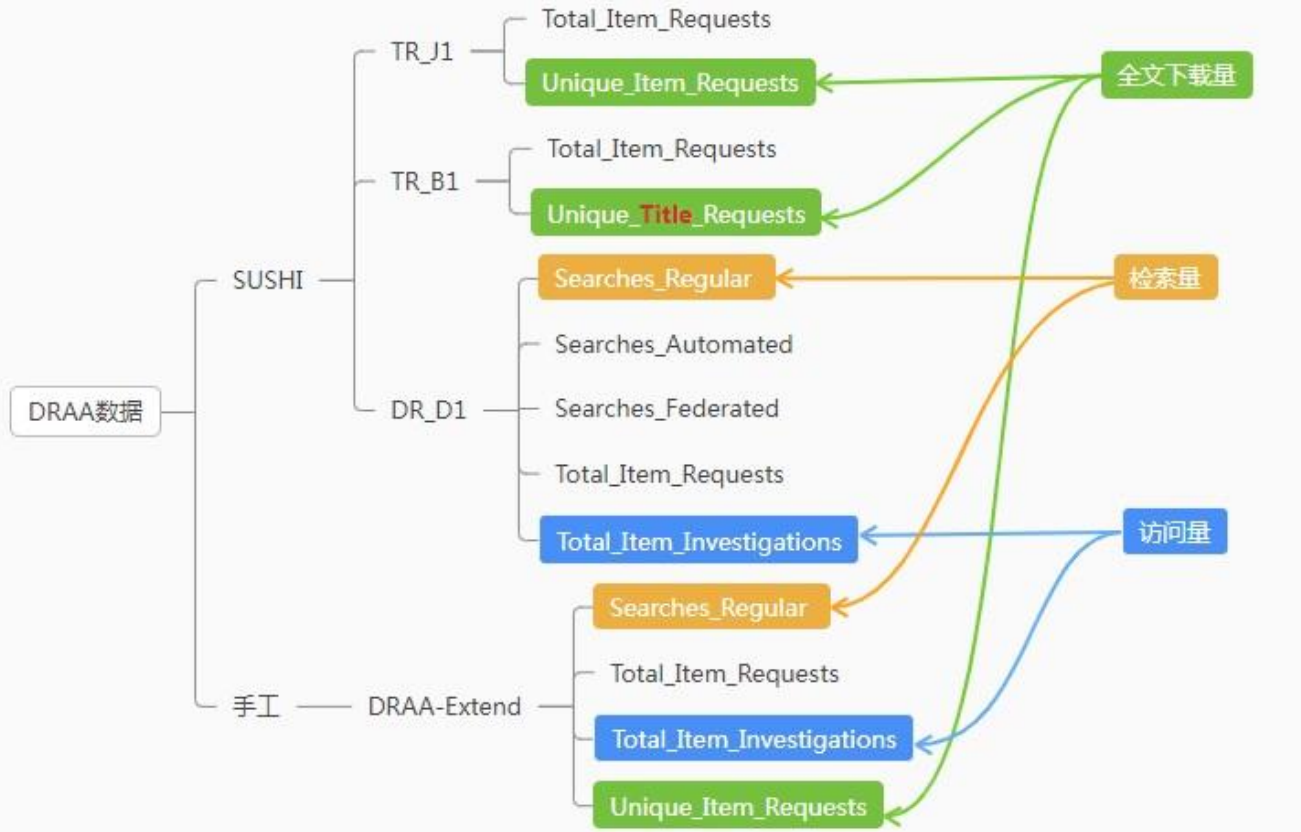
DRAA数据

SUSHI

TR_J1
Total_Item_Requests
Unique_Item_Requests

TR_B1
Total_Item_Requests
Unique_Title_Requests

DR_D1
Searches_Regular
Searches_Automated
Searches_Federated
Total_Item_Requests
Total_Item_Investigations

手工
DRAA-Extend
Searches_Regular
Total_Item_Requests
Total_Item_Investigations
Unique_Item_Requests

全文下载量
检索量
访问量